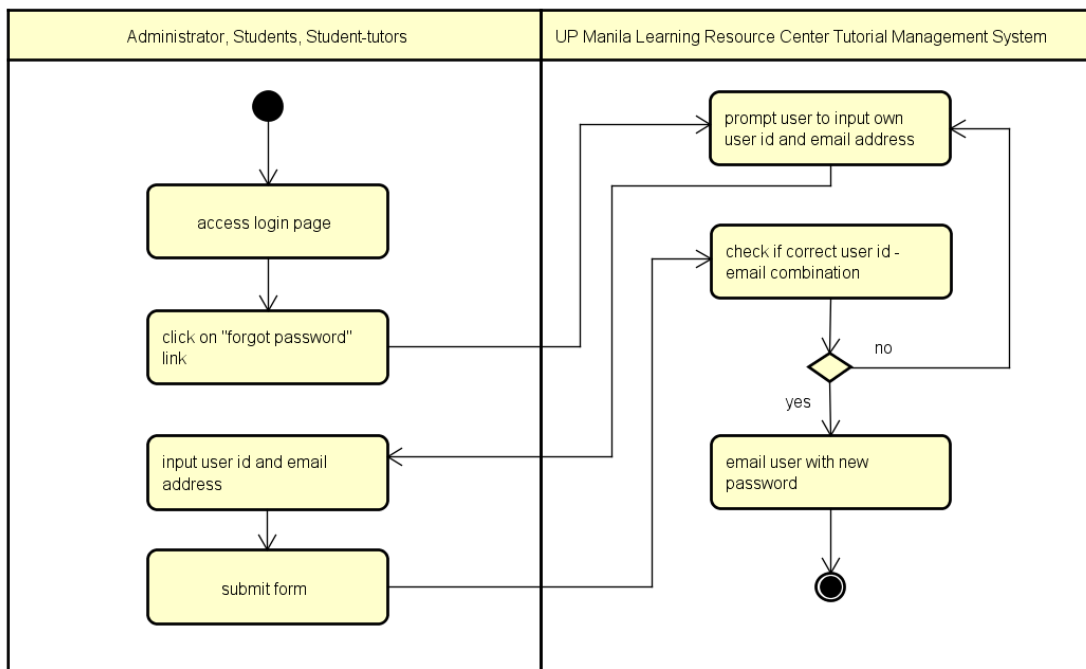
Administrator, Students, Student-tutors

access login page

click on "forgot password" link

input user id and email address

submit form

UP Manila Learning Resource Center Tutorial Management System

prompt user to input own user id and email address

check if correct user id - email combination

no

yes

email user with new password